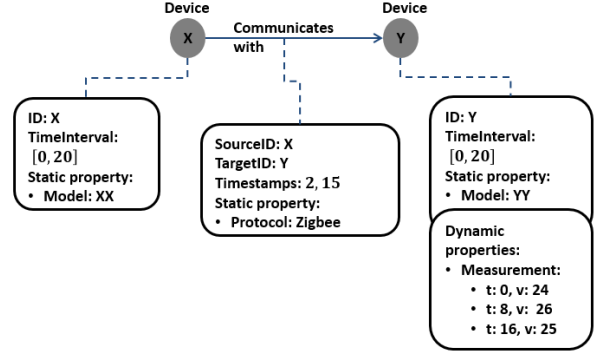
Device

X

Communicates with

Device

Y

ID: X
TimeInterval: $[0, 20]$
Static property:
• Model: XX

SourceID: X
TargetID: Y
Timestamps: $2, 15$
Static property:
• Protocol: Zigbee

ID: Y
TimeInterval: $[0, 20]$
Static property:
• Model: YY

Dynamic properties:
• Measurement:
  • t: 0, v: 24
  • t: 8, v: 26
  • t: 16, v: 25